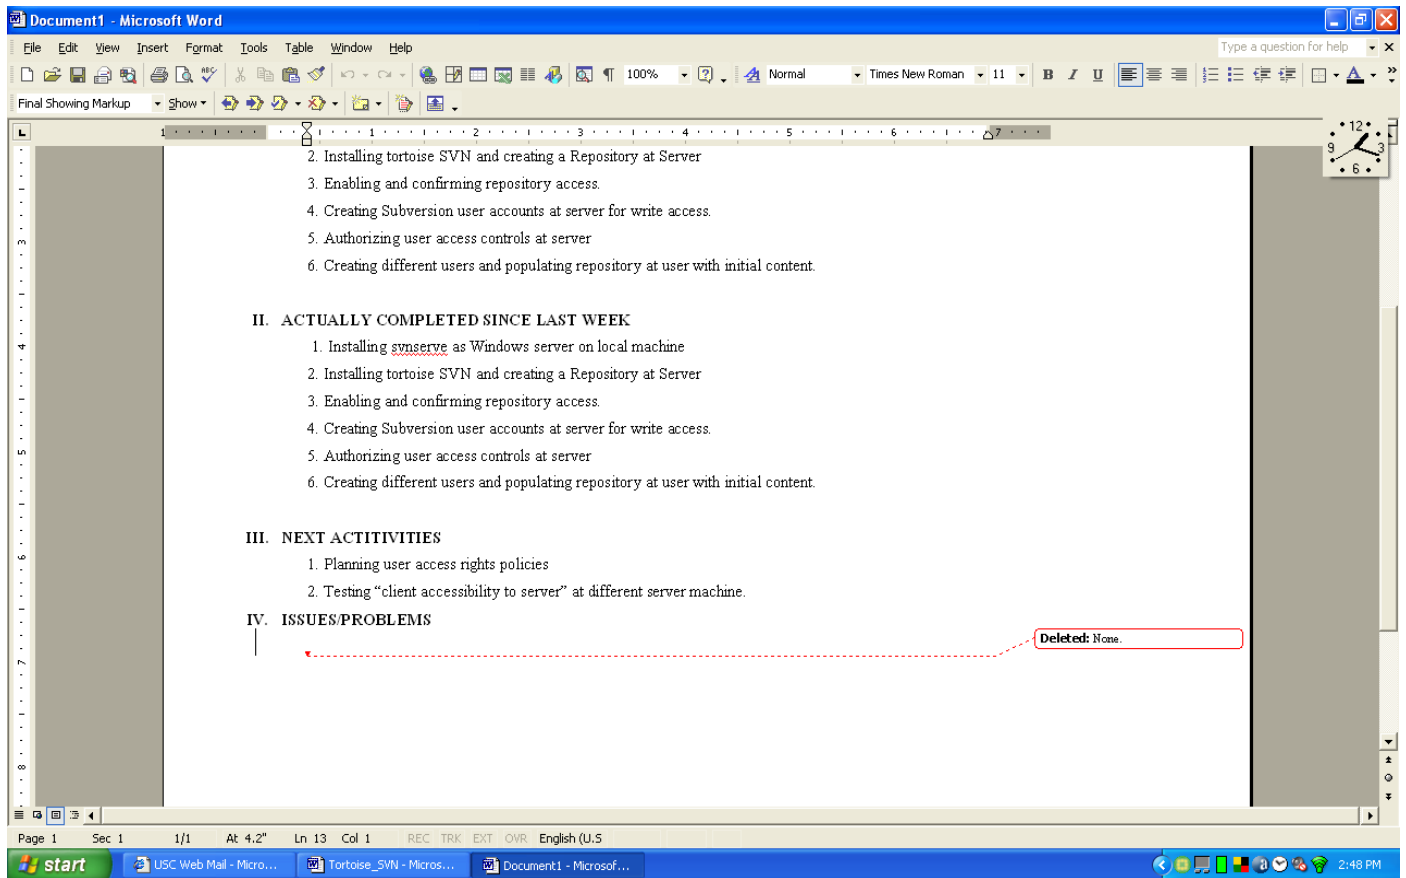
Document1 - Microsoft Word

File Edit View Insert Format Tools Table Window Help

Type a question for help

100% Normal Times New Roman 11

Final Showing Markup Show

2. Installing tortoise SVN and creating a Repository at Server
3. Enabling and confirming repository access.
4. Creating Subversion user accounts at server for write access.
5. Authorizing user access controls at server
6. Creating different users and populating repository at user with initial content.

II. ACTUALLY COMPLETED SINCE LAST WEEK
1. Installing svnserve as Windows server on local machine
2. Installing tortoise SVN and creating a Repository at Server
3. Enabling and confirming repository access.
4. Creating Subversion user accounts at server for write access.
5. Authorizing user access controls at server
6. Creating different users and populating repository at user with initial content.

III. NEXT ACTITIVITIES
1. Planning user access rights policies
2. Testing “client accessibility to server” at different server machine.

IV. ISSUES/PROBLEMS

Deleted: None.

Page 1 Sec 1 1/1 At 4.2" Ln 13 Col 1 REC TRK EXT OVR English (U.S

start USC Web Mail - Micro... Tortoise_SVN - Micros... Document1 - Microsof... 2:48 PM